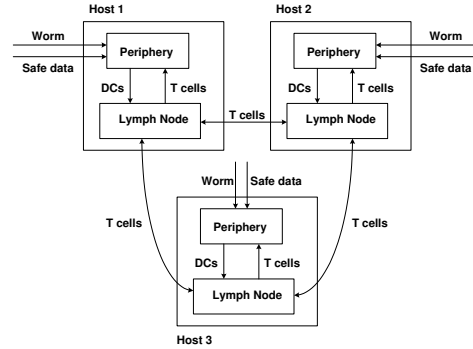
Host 1

Worm

Safe data

Periphery

DCs

T cells

Lymph Node

Host 2

Worm

Safe data

Periphery

DCs

T cells

Lymph Node

T cells

Worm

Safe data

T cells

T cells

Periphery

DCs

T cells

Lymph Node

Host 3